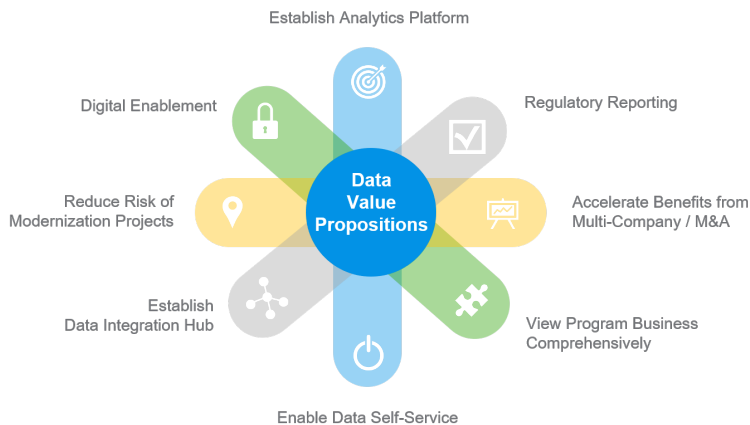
Establish Analytics Platform

Digital Enablement

Regulatory Reporting

Data Value Propositions

Reduce Risk of Modernization Projects

Accelerate Benefits from Multi-Company / M&A

Establish Data Integration Hub

View Program Business Comprehensively

Enable Data Self-Service